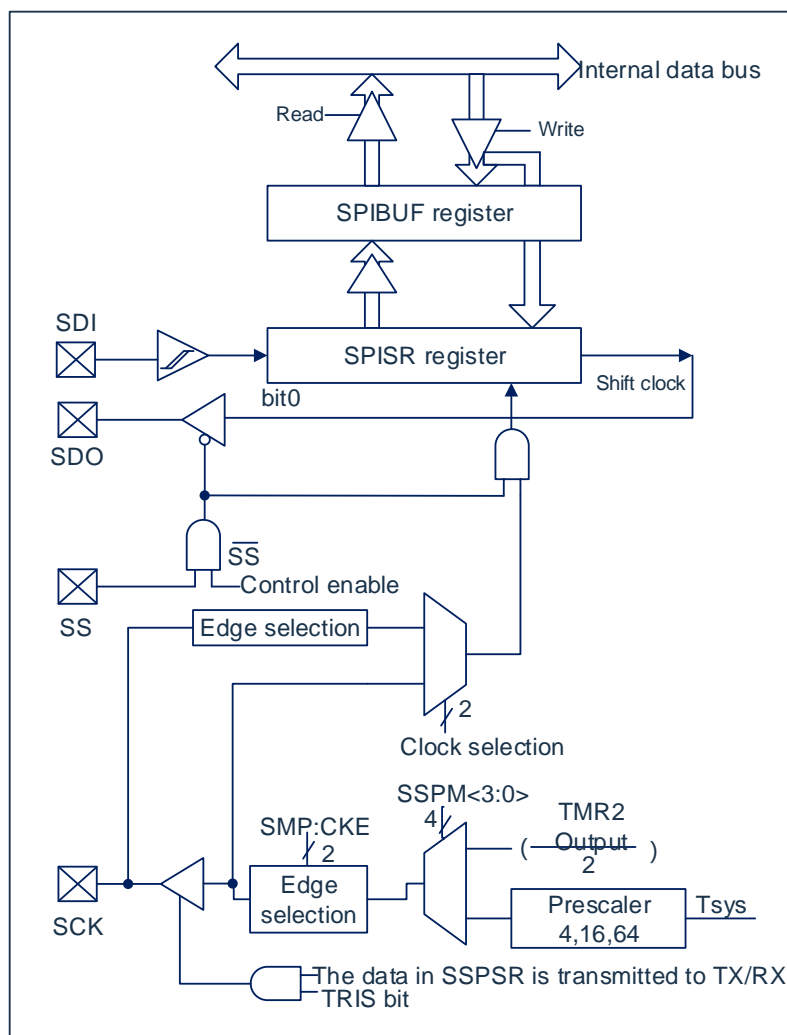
Internal data bus
Read
Write
SPIBUF register
SDI
SPISR register
bit0
Shift clock
SDO
$\overline{SS}$
Control enable
SS
Edge selection
2
Clock selection
SSPM<3:0>
4
TMR2
SMP:CKE
2
$\left(\frac{Output}{2}\right)$
Edge selection
SCK
Prescaler 4,16,64
Tsys
The data in SSPSR is transmitted to TX/RX
TRIS bit